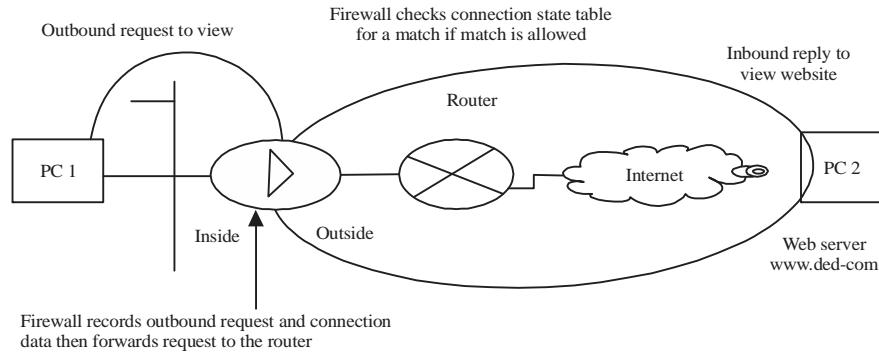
Firewall checks connection state table for a match if match is allowed

Outbound request to view

Inbound reply to view website

Router

PC 1

Internet

PC 2

Inside

Outside

Web server www.ded-com

Firewall records outbound request and connection data then forwards request to the router